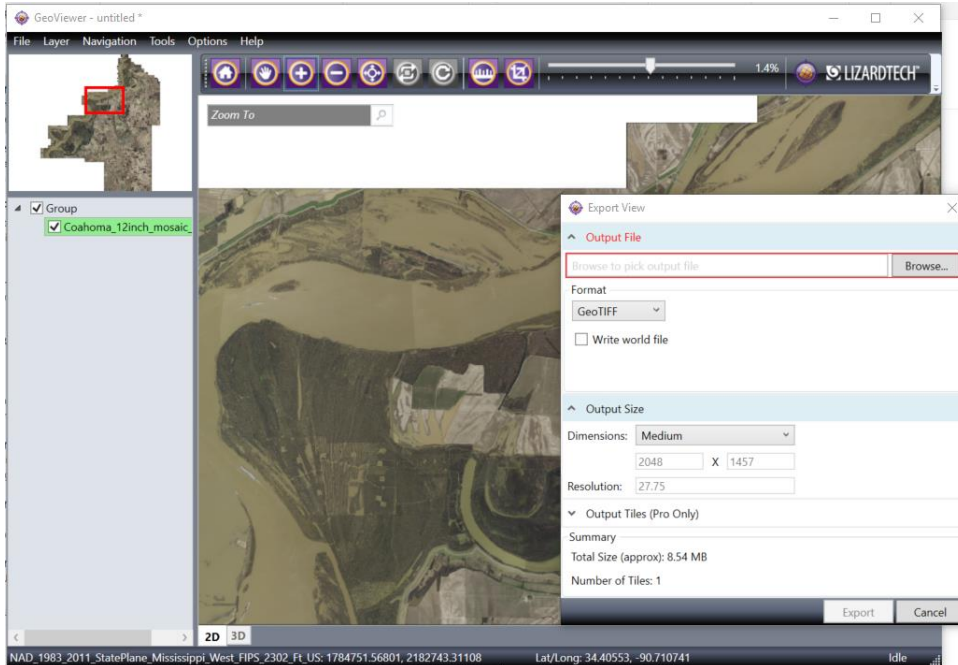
GeoViewer - untitled *

File Layer Navigation Tools Options Help

1.4% LIZARDTECH

Zoom To

Group
Coahoma_12inch_mosaic_

Export View

Output File

Browse to pick output file

Browse...

Format

GeoTIFF

Write world file

Output Size

Dimensions: Medium

2048 X 1457

Resolution: 27.75

Output Tiles (Pro Only)

Summary

Total Size (approx): 8.54 MB

Number of Tiles: 1

Export Cancel

2D 3D

NAD_1983_2011_StatePlane_Mississippi_West_FIPS_2302_Ft_US: 1784751.56801, 2182743.31108 Lat/Long: 34.40553, -90.710741 Idle